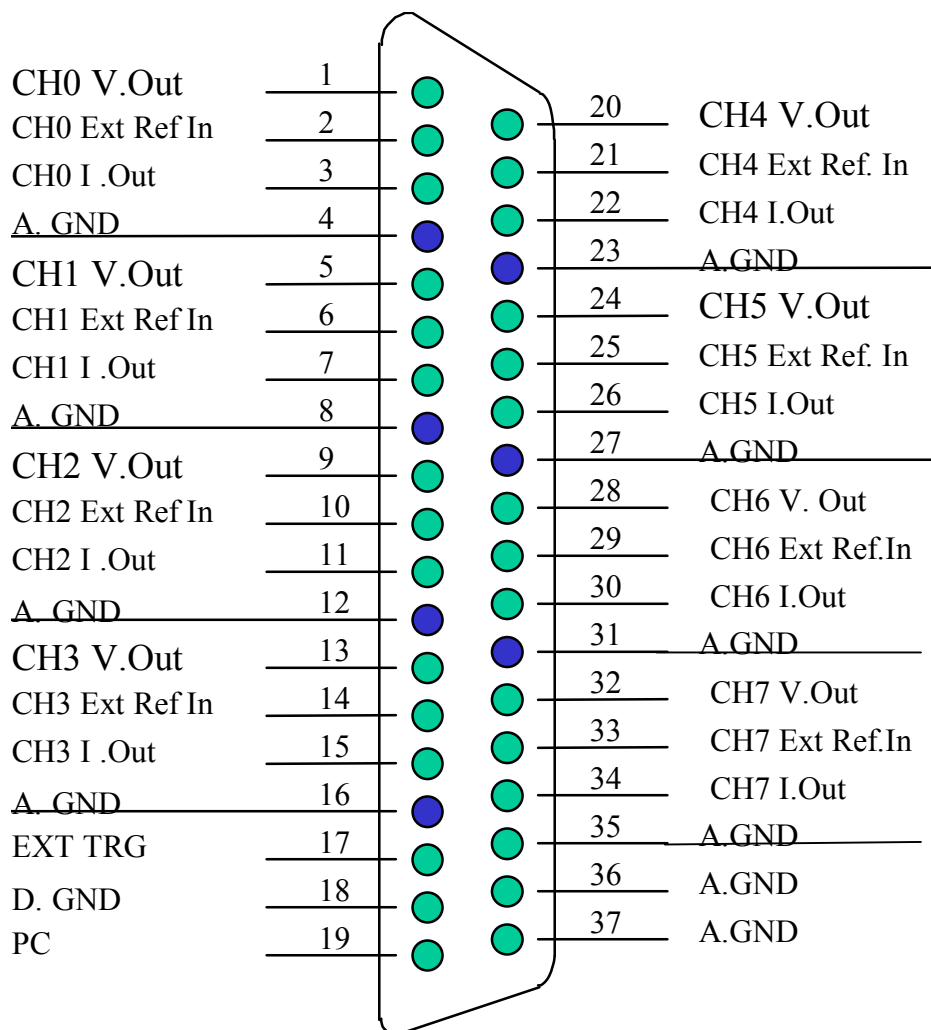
CH0 V.Out 1
CH0 Ext Ref In 2
CH0 I .Out 3
A. GND 4
CH1 V.Out 5
CH1 Ext Ref In 6
CH1 I .Out 7
A. GND 8
CH2 V.Out 9
CH2 Ext Ref In 10
CH2 I .Out 11
A. GND 12
CH3 V.Out 13
CH3 Ext Ref In 14
CH3 I .Out 15
A. GND 16
EXT TRG 17
D. GND 18
PC 19

20 CH4 V.Out
21 CH4 Ext Ref. In
22 CH4 I.Out
23 A.GND
24 CH5 V.Out
25 CH5 Ext Ref. In
26 CH5 I.Out
27 A.GND
28 CH6 V. Out
29 CH6 Ext Ref.In
30 CH6 I.Out
31 A.GND
32 CH7 V.Out
33 CH7 Ext Ref.In
34 CH7 I.Out
35 A.GND
36 A.GND
37 A.GND